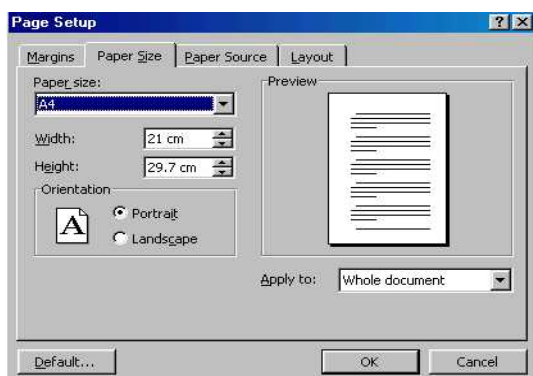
Page Setup

?

Margins

Paper Size

Paper Source

Layout

Paper size:

A4

Width:

21 cm

Height:

29.7 cm

Orientation

A

Portrait

Landscape

Preview

Apply to:

Whole document

Default...

OK

Cancel